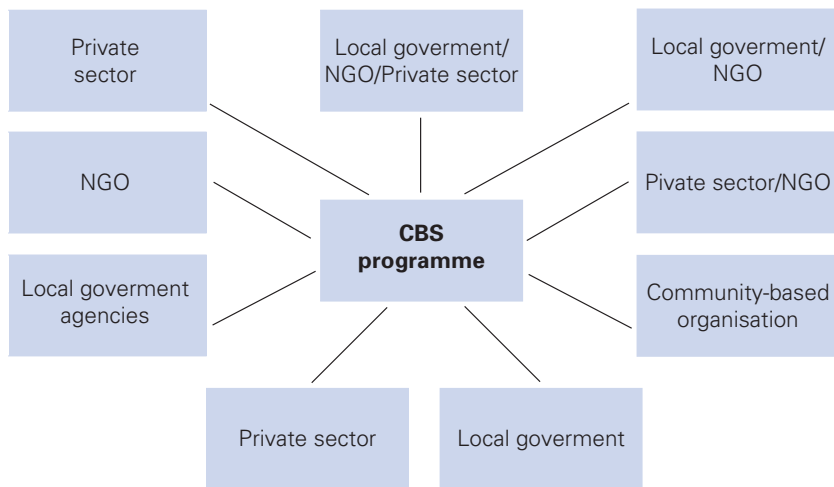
Private sector

Local goverment/ NGO/Private sector

Local goverment/ NGO

NGO

CBS programme

Pivate sector/NGO

Local goverment agencies

Community-based organisation

Private sector

Local goverment